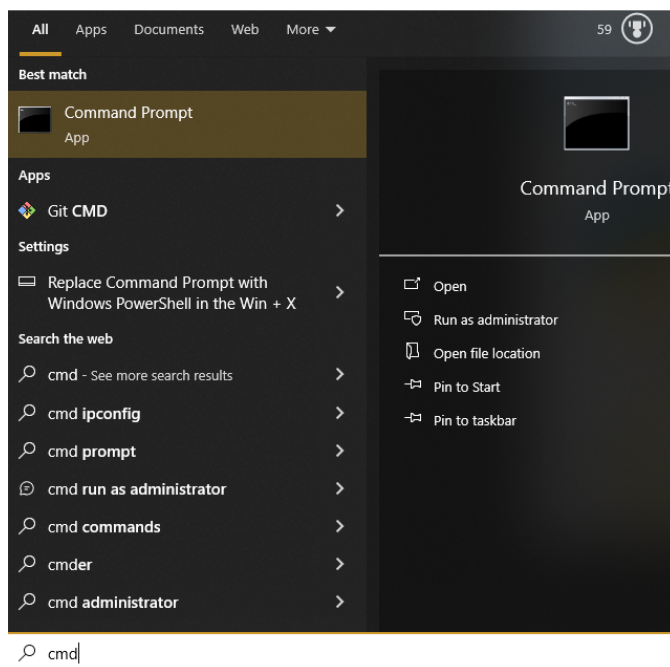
All Apps Documents Web More ▼

59

Best match

Command Prompt
App

Apps

Git CMD

Settings

Replace Command Prompt with Windows PowerShell in the Win + X

Search the web

cmd - See more search results

cmd ipconfig

cmd prompt

cmd run as administrator

cmd commands

cmder

cmd administrator

Command Prompt
App

Open

Run as administrator

Open file location

Pin to Start

Pin to taskbar

cmd